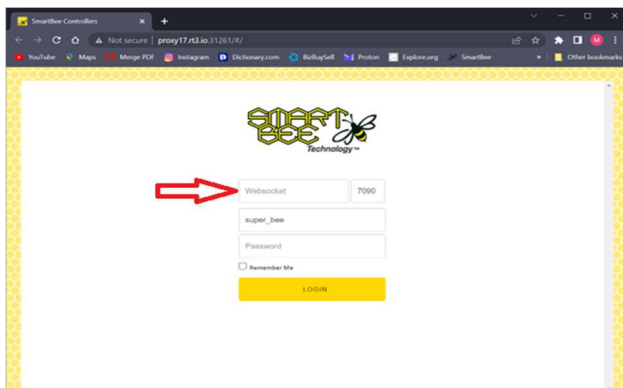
SmartBee Controllers ×
+
Not secure | proxy17.rt3.io:31261/#/
YouTube Maps Merge PDF Instagram Dictionary.com BizBuySell Proton Explore.org SmartBee » Other bookmarks
SMART BEE Technology™
Websocket 7090
super_bee
Password
Remember Me
LOGIN